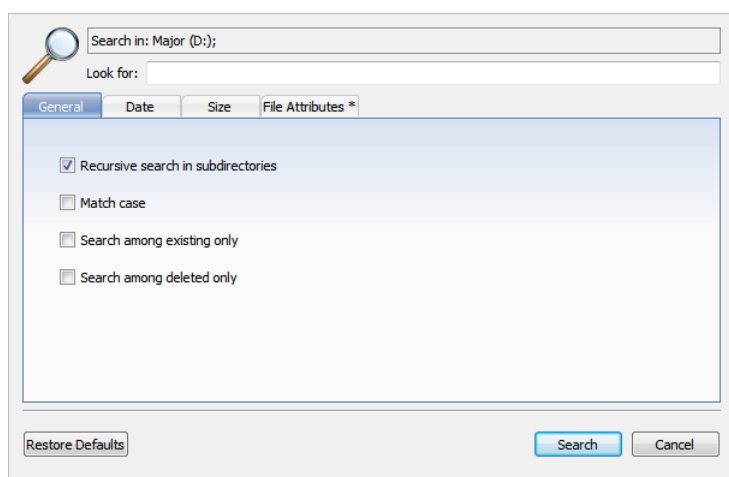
Search in: Major (D:);

Look for:

General | Date | Size | File Attributes *

Recursive search in subdirectories

Match case

Search among existing only

Search among deleted only

Restore Defaults

Search

Cancel